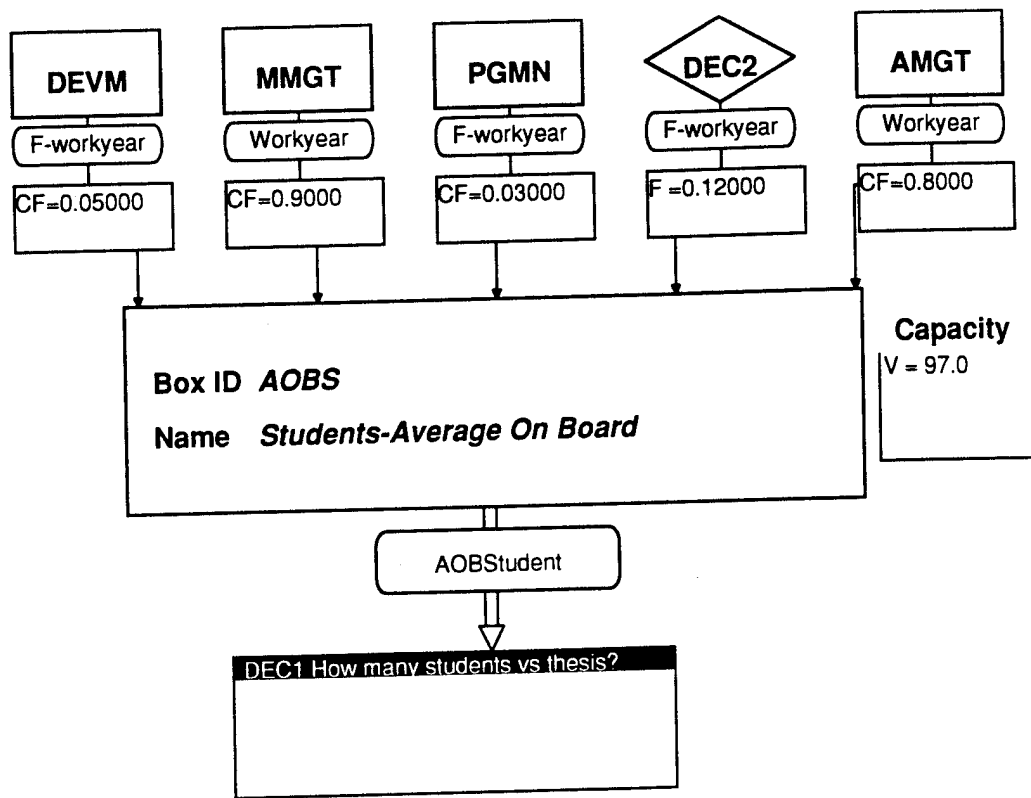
DEVM
F-workyear
CF=0.05000

MMGT
Workyear
CF=0.9000

PGMN
F-workyear
CF=0.03000

DEC2
F-workyear
F =0.12000

AMGT
Workyear
CF=0.8000

Box ID AOBS
Name Students-Average On Board

Capacity
V = 97.0

AOBStudent

DEC1 How many students vs thesis?